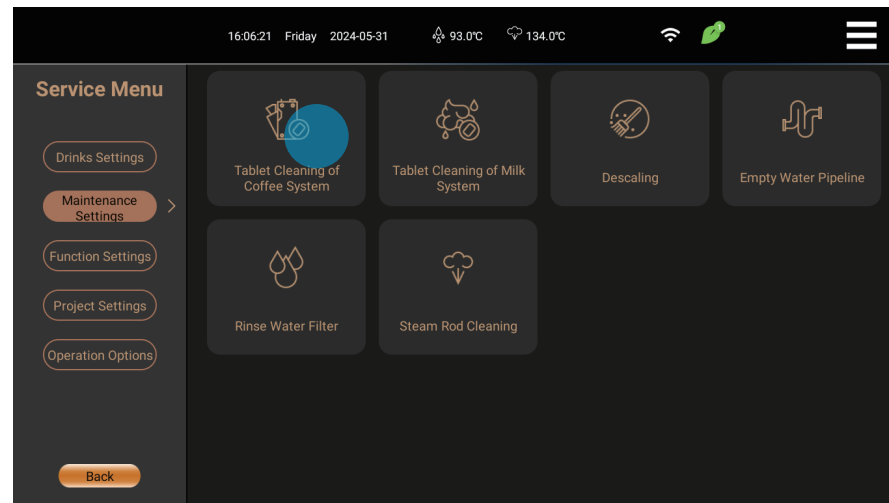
16:06:21 Friday 2024-05-31 93.0°C 134.0°C

1

Service Menu

Drinks Settings

Maintenance Settings

Function Settings

Project Settings

Operation Options

Back

Tablet Cleaning of Coffee System

Tablet Cleaning of Milk System

Descaling

Empty Water Pipeline

Rinse Water Filter

Steam Rod Cleaning